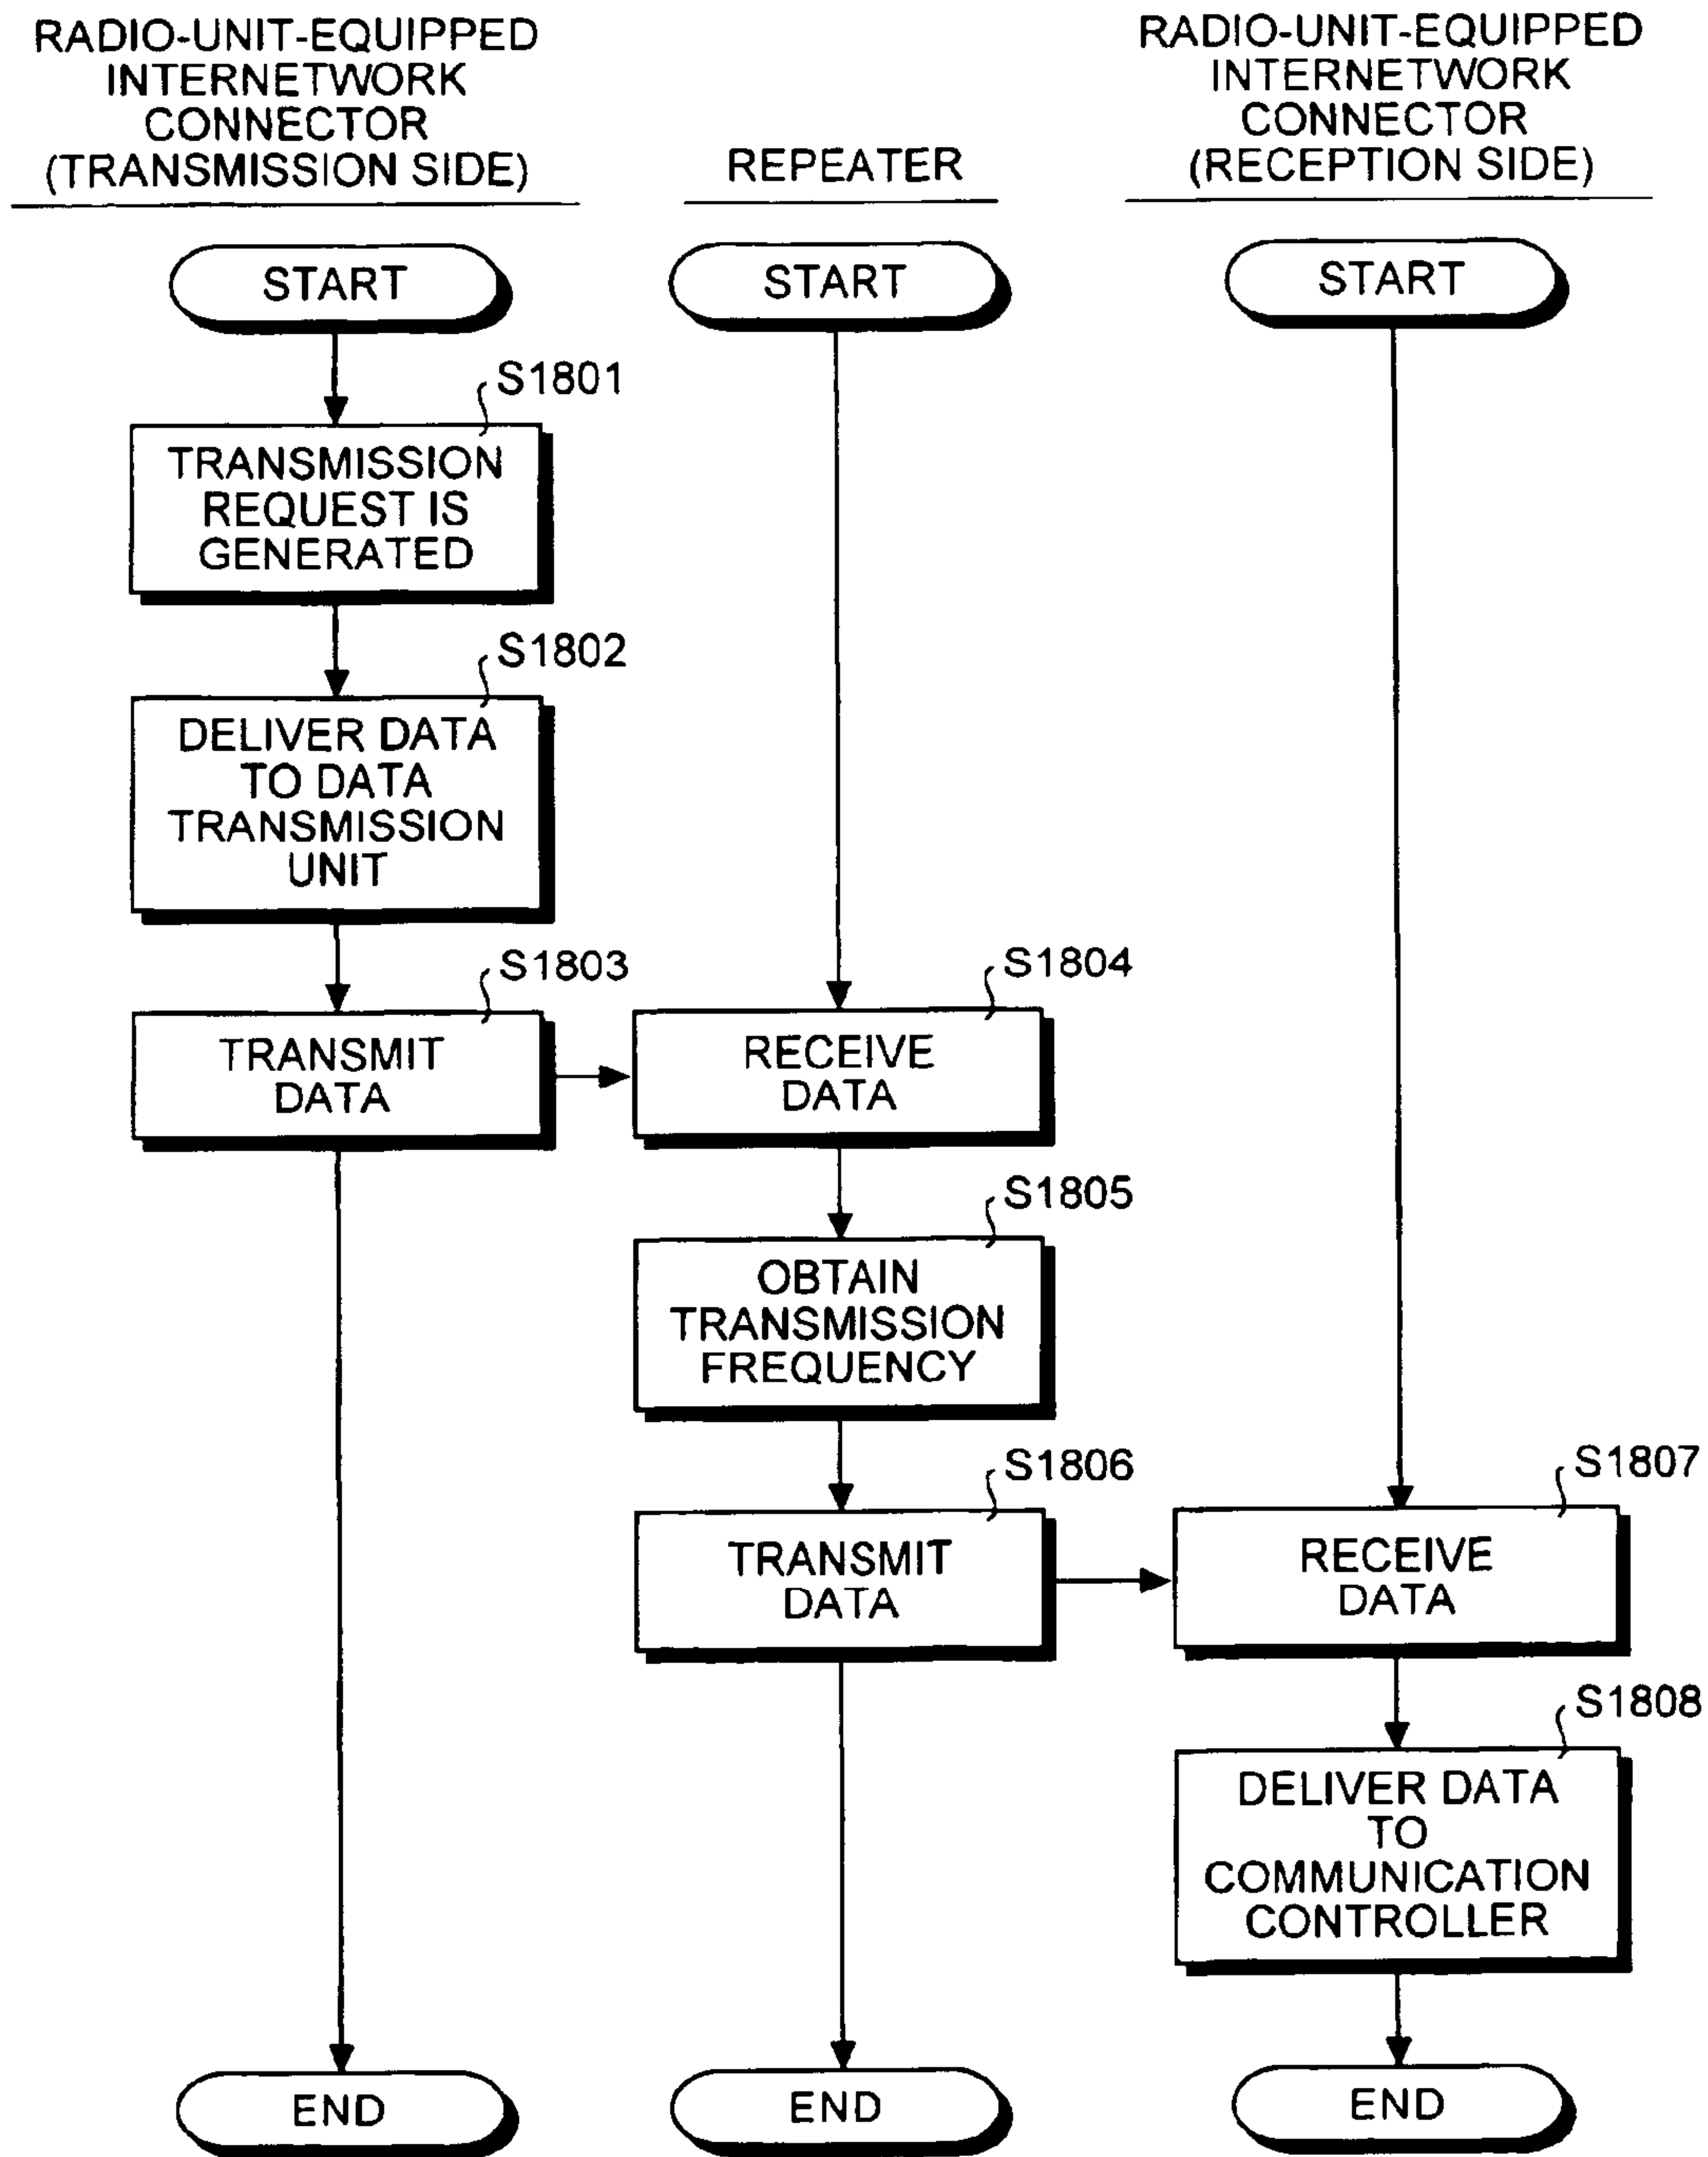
RADIO-UNIT-EQUIPPED INTERNETWORK CONNECTOR (TRANSMISSION SIDE)

REPEATER

RADIO-UNIT-EQUIPPED INTERNETWORK CONNECTOR (RECEPTION SIDE)

START

START

START

S1801

TRANSMISSION REQUEST IS GENERATED

S1802

DELIVER DATA TO DATA TRANSMISSION UNIT

S1803

TRANSMIT DATA

S1804

RECEIVE DATA

S1805

OBTAIN TRANSMISSION FREQUENCY

S1806

TRANSMIT DATA

S1807

RECEIVE DATA

S1808

DELIVER DATA TO COMMUNICATION CONTROLLER

END

END

END